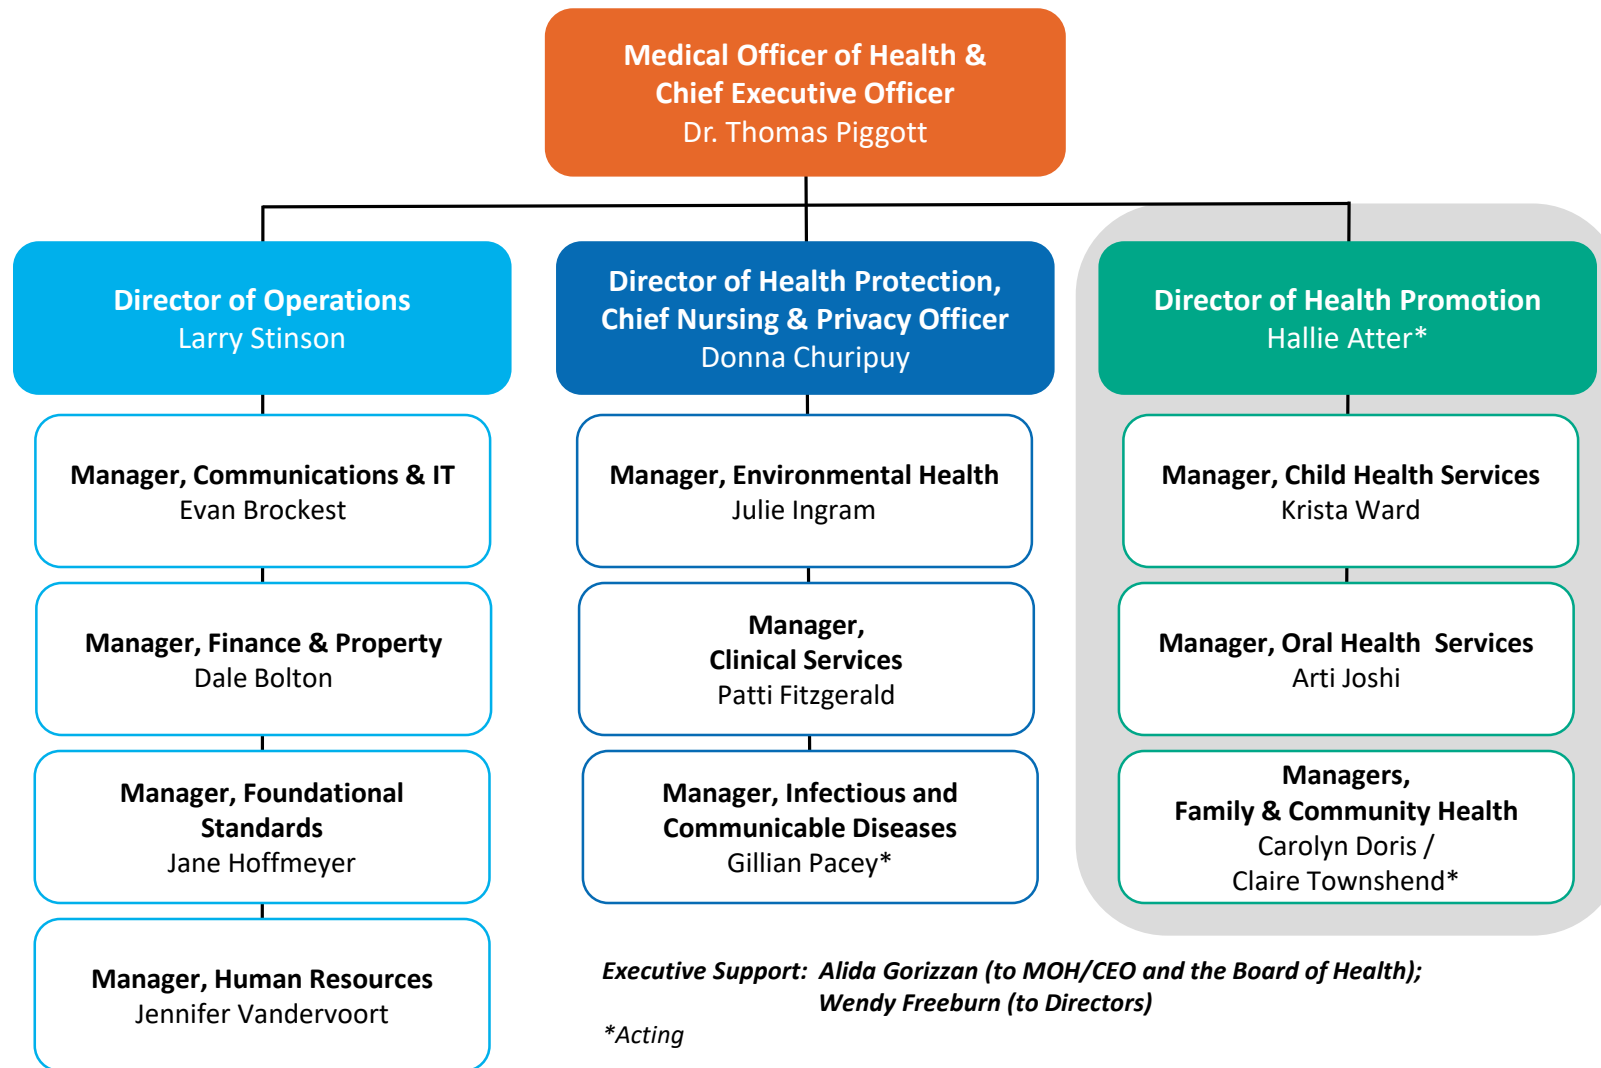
Medical Officer of Health & Chief Executive Officer
Dr. Thomas Piggott

Director of Operations
Larry Stinson

Manager, Communications & IT
Evan Brockest

Manager, Finance & Property
Dale Bolton

Manager, Foundational Standards
Jane Hoffmeyer

Manager, Human Resources
Jennifer Vandervoort

Director of Health Protection, Chief Nursing & Privacy Officer
Donna Churipuy

Manager, Environmental Health
Julie Ingram

Manager, Clinical Services
Patti Fitzgerald

Manager, Infectious and Communicable Diseases
Gillian Pacey*

Director of Health Promotion
Hallie Atter*

Manager, Child Health Services
Krista Ward

Manager, Oral Health Services
Arti Joshi

Managers, Family & Community Health
Carolyn Doris / Claire Townshend*

Executive Support: Alida Gorizzan (to MOH/CEO and the Board of Health); Wendy Freeburn (to Directors)

*Acting